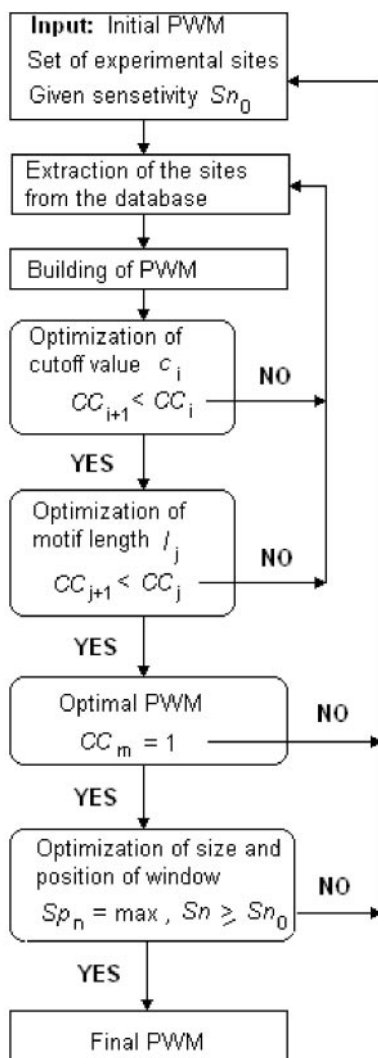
Input: Initial PWM
Set of experimental sites
Given sensetivity $Sn_0$

Extraction of the sites from the database

Building of PWM

Optimization of cutoff value $c_i$
$CC_{i+1} < CC_i$

NO

YES

Optimization of motif length $l_j$
$CC_{j+1} < CC_j$

NO

YES

Optimal PWM
$CC_m = 1$

NO

YES

Optimization of size and position of window
$Sp_n = \max$ , $Sn \geq Sn_0$

NO

YES

Final PWM